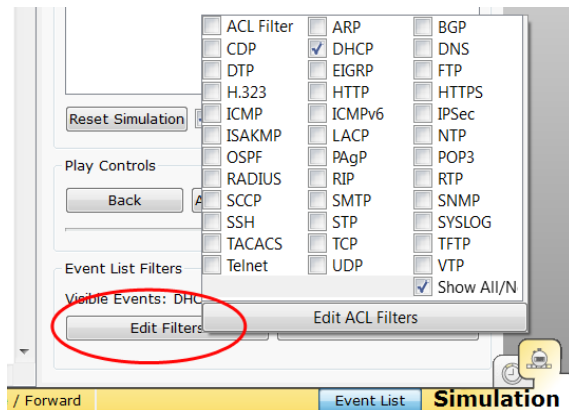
Reset Simulation

Play Controls

Back

Event List Filters

Visible Events: DHC

Edit Filters

ACL Filter
ARP
BGP
CDP
DHCP
DNS
DTP
EIGRP
FTP
H.323
HTTP
HTTPS
ICMP
ICMPv6
IPSec
ISAKMP
LACP
NTP
OSPF
PAgP
POP3
RADIUS
RIP
RTP
SCCP
SMTP
SNMP
SSH
STP
SYSLOG
TACACS
TCP
TFTP
Telnet
UDP
VTP
Show All/N

Edit ACL Filters

/ Forward

Event List

Simulation